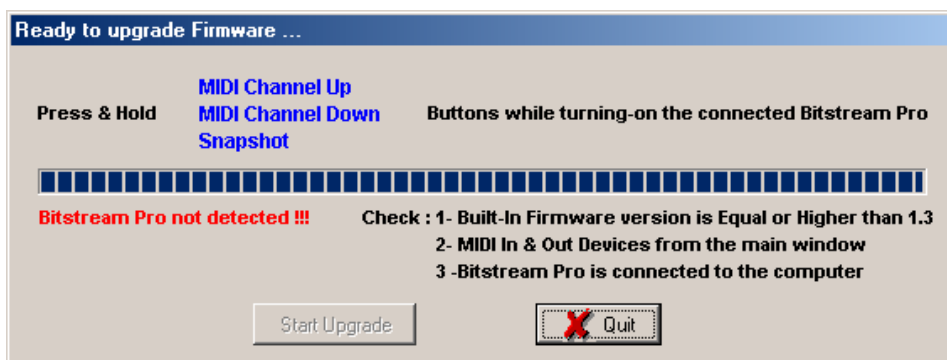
Ready to upgrade Firmware ...

Press & Hold

MIDI Channel Up
MIDI Channel Down
Snapshot

Buttons while turning-on the connected Bitstream Pro

Bitstream Pro not detected !!!

Check : 1- Built-In Firmware version is Equal or Higher than 1.3
2- MIDI In & Out Devices from the main window
3 -Bitstream Pro is connected to the computer

Start Upgrade

Quit